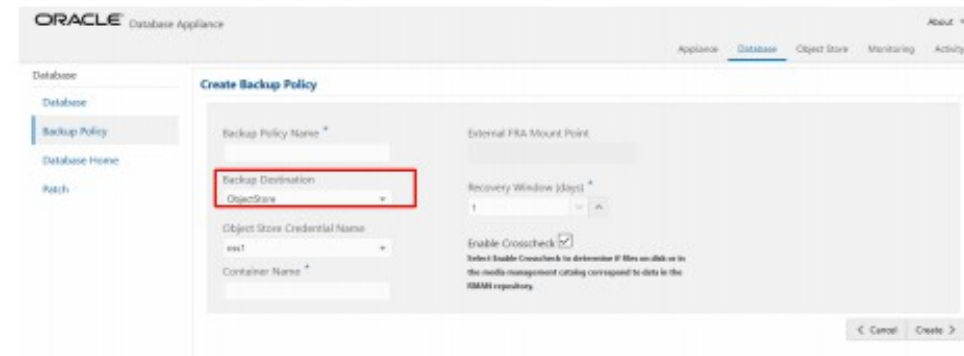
ORACLE Database Appliance

About

Appliance Database Object Store Monitoring Activity

Database

Database

Backup Policy

Database Home

Patch

Create Backup Policy

Backup Policy Name *

External FRA Mount Point

Backup Destination

ObjectStore

Recovery Window (days) *

1

Object Store Credential Name

oss1

Enable Crosscheck

Select Enable Crosscheck to determine if files on disk or in the media management catalog correspond to data in the RMAN repository.

Container Name *

< Cancel Create >